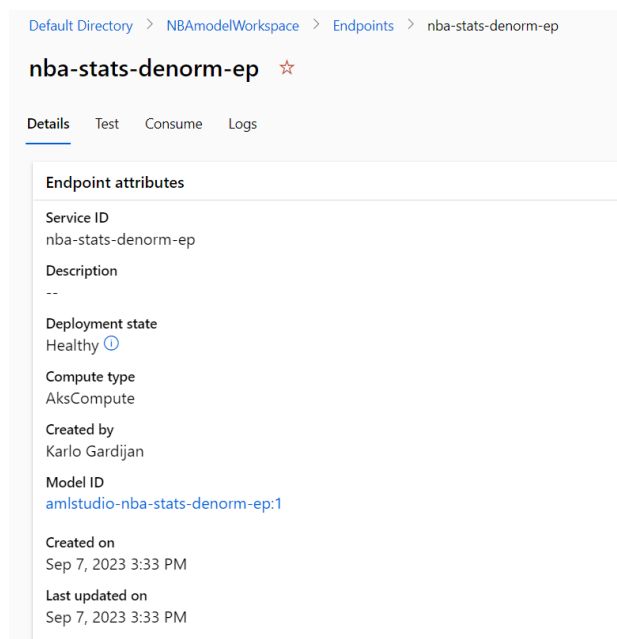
Default Directory > NBAmodelWorkspace > Endpoints > nba-stats-denorm-ep

nba-stats-denorm-ep ☆

Details Test Consume Logs

Endpoint attributes

Service ID
nba-stats-denorm-ep

Description
--

Deployment state
Healthy ⓘ

Compute type
AksCompute

Created by
Karlo Gardijan

Model ID
amlstudio-nba-stats-denorm-ep:1

Created on
Sep 7, 2023 3:33 PM

Last updated on
Sep 7, 2023 3:33 PM